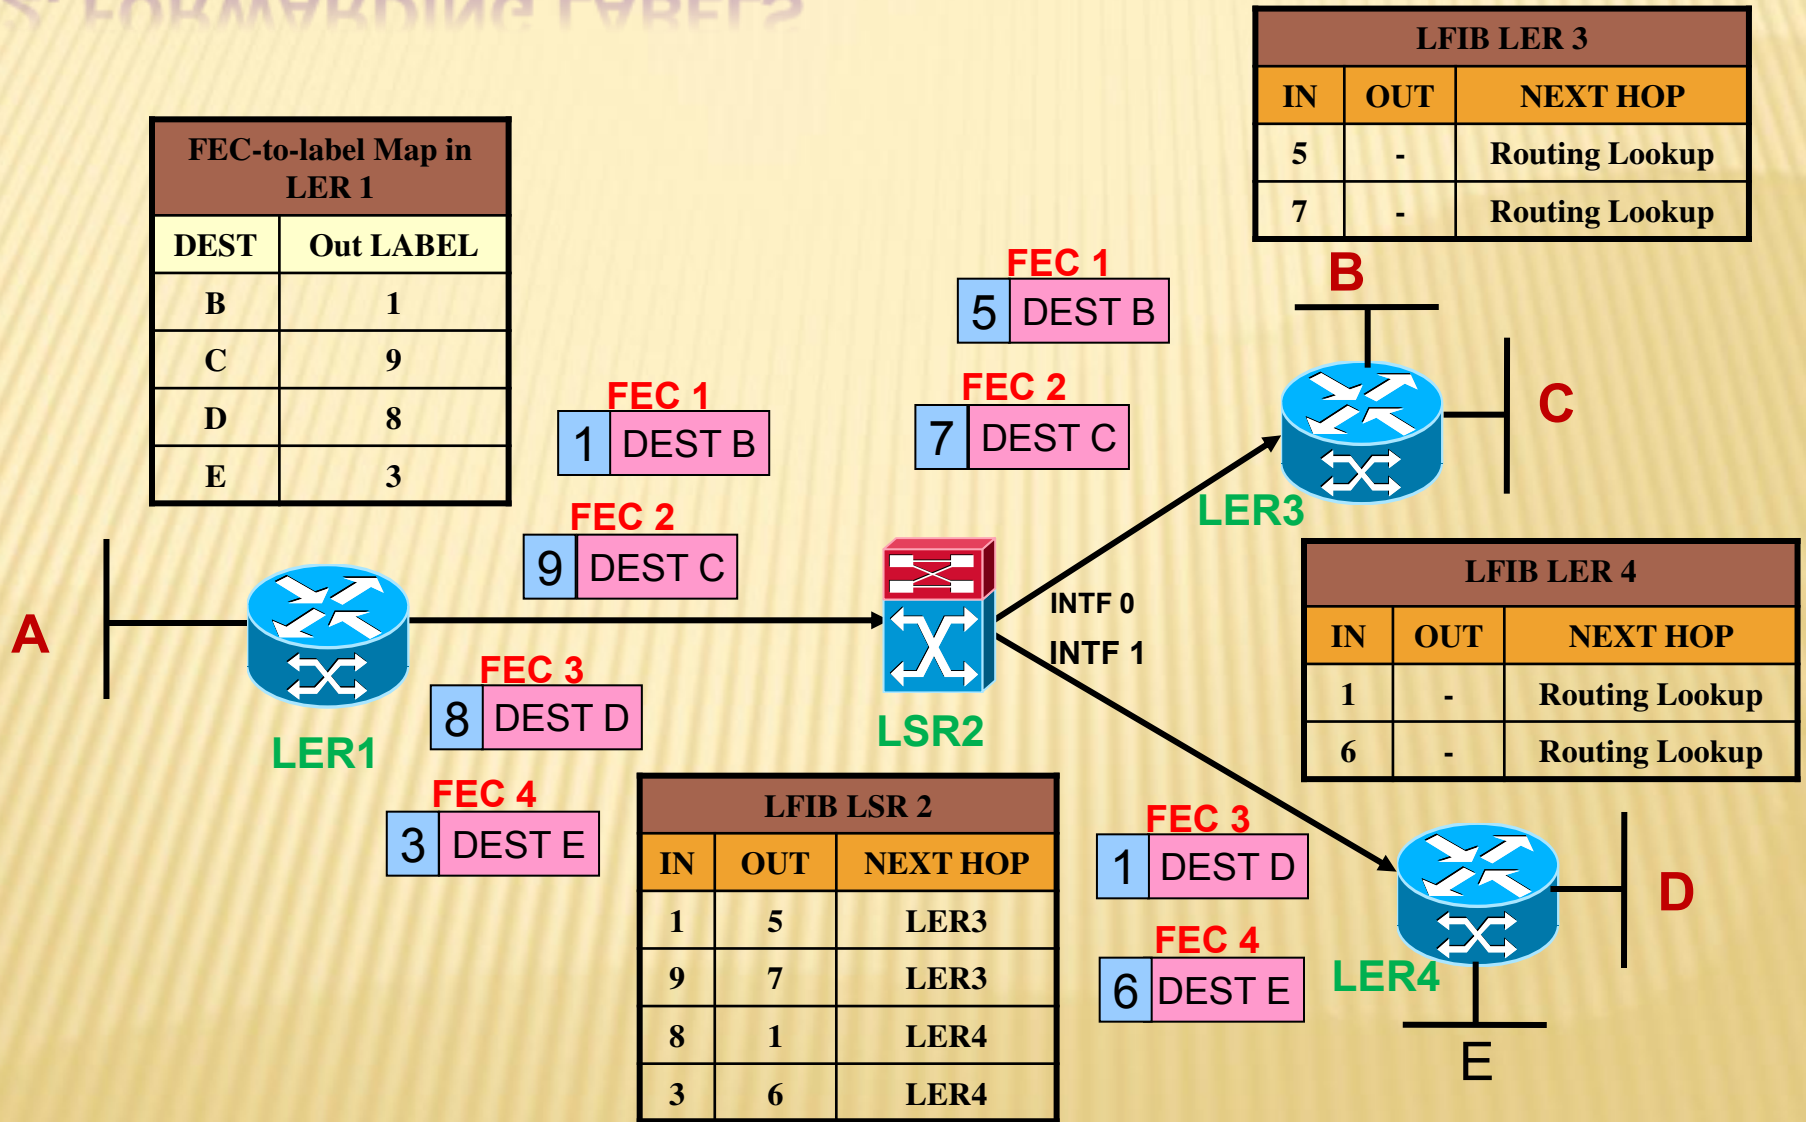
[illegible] FORWARDING LABELS

FEC-to-label Map in LER 1

| DEST | Out LABEL |
|---|---|
| B | 1 |
| C | 9 |
| D | 8 |
| E | 3 |

LFIB LER 3

| IN | OUT | NEXT HOP |
|---|---|---|
| 5 | - | Routing Lookup |
| 7 | - | Routing Lookup |

FEC 1
5 DEST B

FEC 2
7 DEST C

B

C

LER3

FEC 1
1 DEST B

FEC 2
9 DEST C

FEC 3
8 DEST D

FEC 4
3 DEST E

A

LER1

LSR2

INTF 0

INTF 1

LFIB LER 4

| IN | OUT | NEXT HOP |
|---|---|---|
| 1 | - | Routing Lookup |
| 6 | - | Routing Lookup |

LFIB LSR 2

| IN | OUT | NEXT HOP |
|---|---|---|
| 1 | 5 | LER3 |
| 9 | 7 | LER3 |
| 8 | 1 | LER4 |
| 3 | 6 | LER4 |

FEC 3
1 DEST D

FEC 4
6 DEST E

D

LER4

E